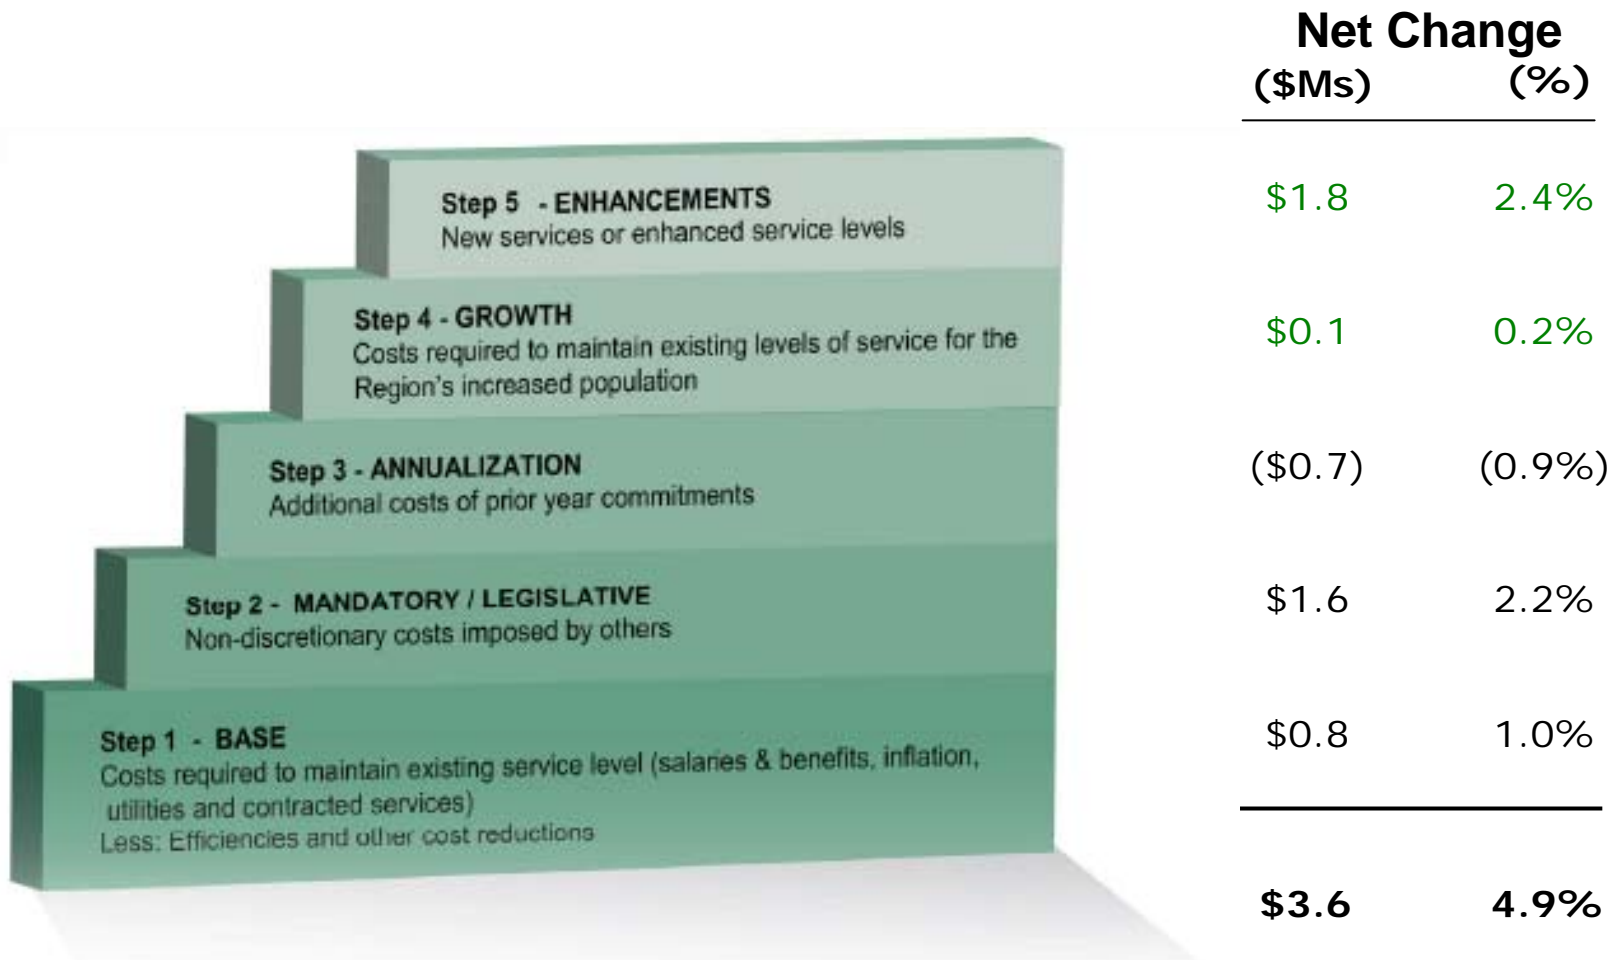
Step 5 - ENHANCEMENTS
New services or enhanced service levels

Step 4 - GROWTH
Costs required to maintain existing levels of service for the Region's increased population

Step 3 - ANNUALIZATION
Additional costs of prior year commitments

Step 2 - MANDATORY / LEGISLATIVE
Non-discretionary costs imposed by others

Step 1 - BASE
Costs required to maintain existing service level (salaries & benefits, inflation, utilities and contracted services)
Less: Efficiencies and other cost reductions

| Net Change ($Ms) | (%) |
|---|---|
| $1.8 | 2.4% |
| $0.1 | 0.2% |
| ($0.7) | (0.9%) |
| $1.6 | 2.2% |
| $0.8 | 1.0% |
| **$3.6** | **4.9%** |